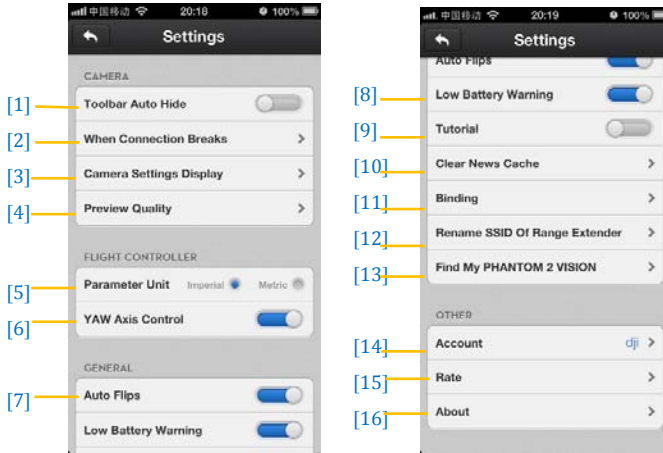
中国移动 20:18 100%

Settings

CAMERA

[1] Toolbar Auto Hide

[2] When Connection Breaks

[3] Camera Settings Display

[4] Preview Quality

FLIGHT CONTROLLER

[5] Parameter Unit Imperial Metric

[6] YAW Axis Control

GENERAL

[7] Auto Flips

Low Battery Warning

中国移动 20:19 100%

Settings

Auto Flips

[8] Low Battery Warning

[9] Tutorial

[10] Clear News Cache

[11] Binding

[12] Rename SSID Of Range Extender

[13] Find My PHANTOM 2 VISION

OTHER

[14] Account dji

[15] Rate

[16] About